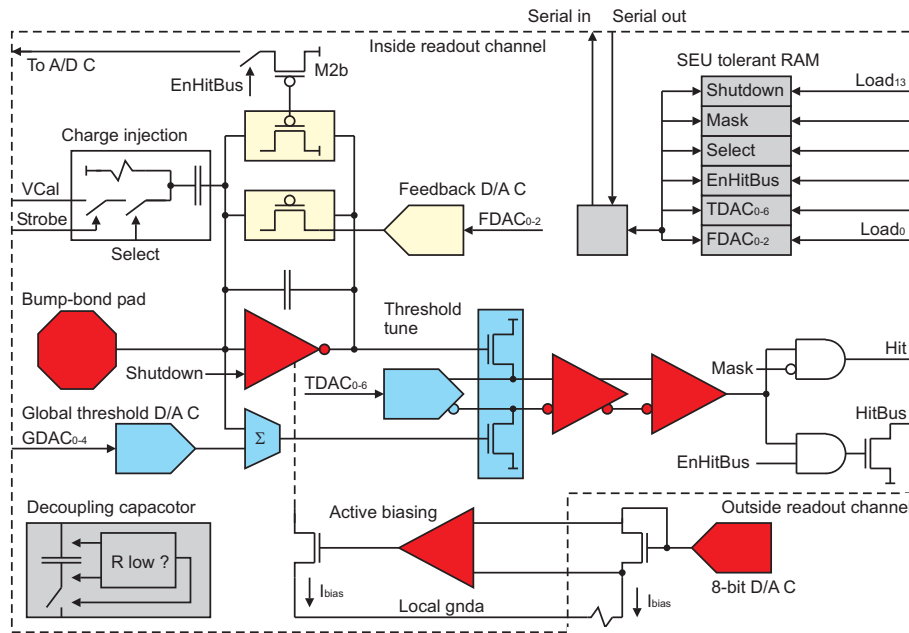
Serial in
Serial out
Inside readout channel
To A/D C
EnHitBus
M2b
SEU tolerant RAM
Shutdown
Load$_{13}$
Mask
Charge injection
Select
EnHitBus
VCal
Feedback D/A C
TDAC$_{0-6}$
FDAC$_{0-2}$
Strobe
FDAC$_{0-2}$
Load$_{0}$
Select
Bump-bond pad
Threshold tune
Hit
Shutdown
Mask
TDAC$_{0-6}$
Global threshold D/A C
HitBus
GDAC$_{0-4}$
$\Sigma$
EnHitBus
Decoupling capacotor
Outside readout channe
Active biasing
R low ?
I$_{bias}$
8-bit D/A C
I$_{bias}$
Local gnda